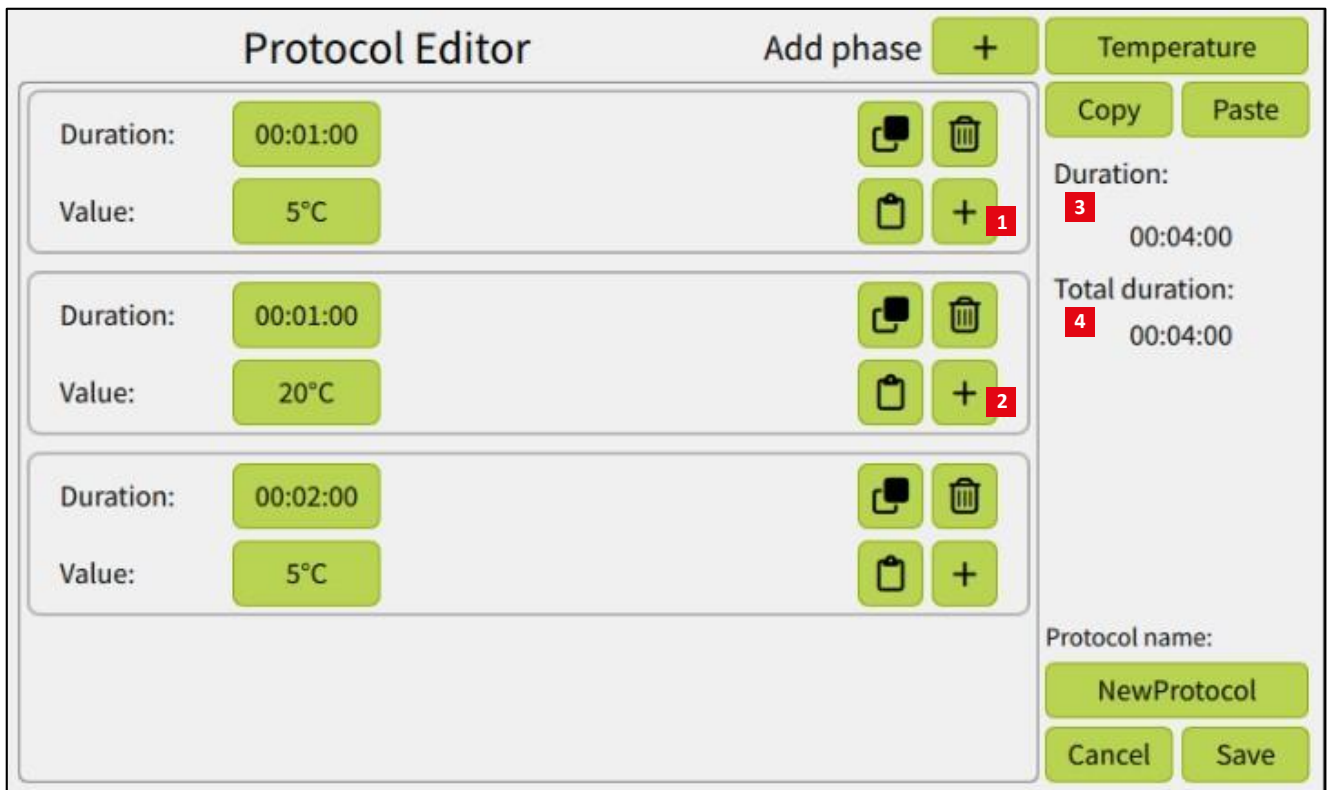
Protocol Editor

Add phase +

Temperature

Copy Paste

Duration: 00:01:00

Value: 5°C

+ 1

Duration: 00:01:00

Value: 20°C

+ 2

Duration: 00:02:00

Value: 5°C

+

Duration:
3
00:04:00

Total duration:
4
00:04:00

Protocol name:

NewProtocol

Cancel Save